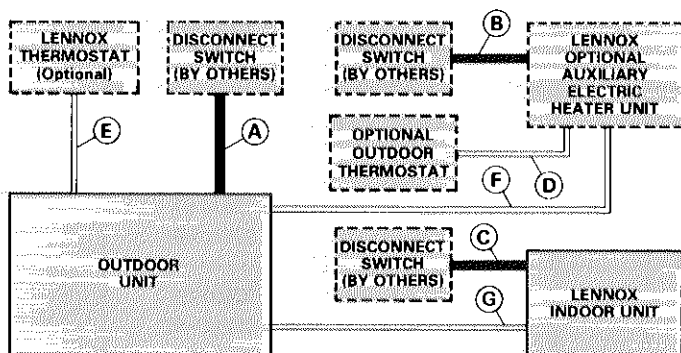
LENNOX THERMOSTAT (Optional)

DISCONNECT SWITCH (BY OTHERS)

DISCONNECT SWITCH (BY OTHERS)

B

LENNOX OPTIONAL AUXILIARY ELECTRIC HEATER UNIT

E

A

OPTIONAL OUTDOOR THERMOSTAT

D

F

OUTDOOR UNIT

DISCONNECT SWITCH (BY OTHERS)

C

G

LENNOX INDOOR UNIT